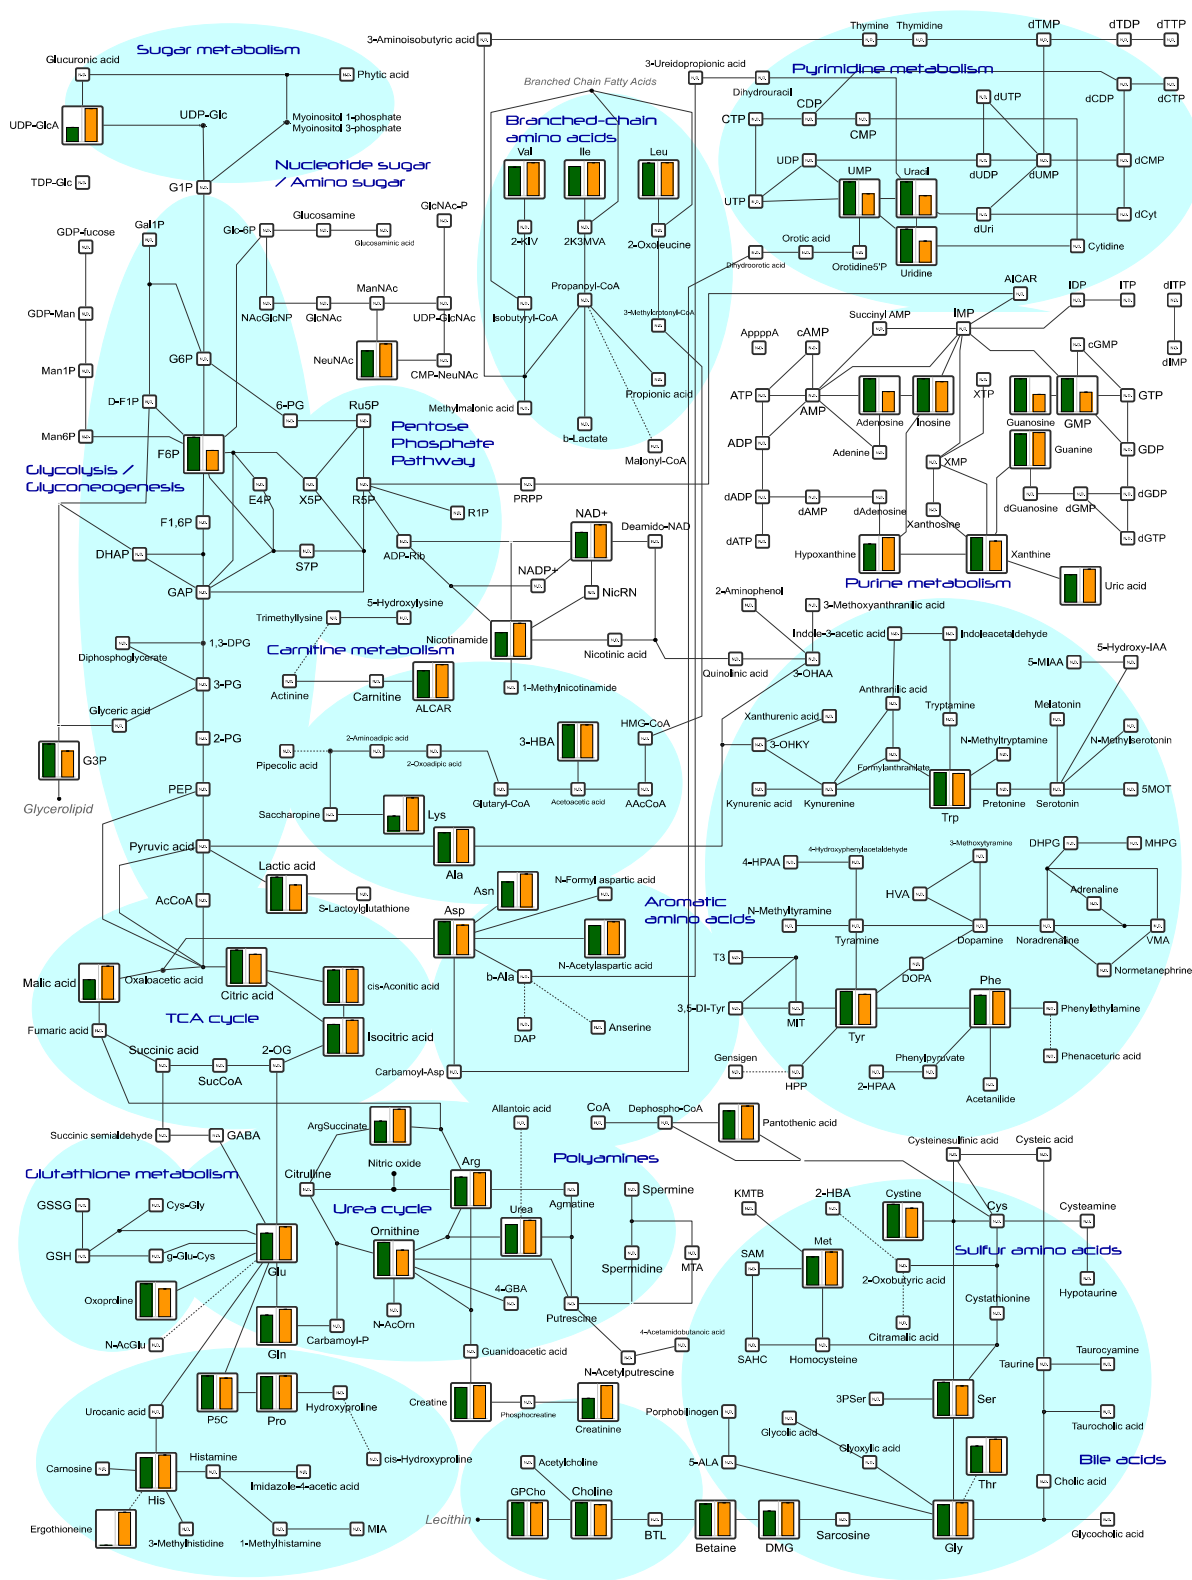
Sugar metabolism
Glucuronic acid
Phytic acid
UDP-GlcA
UDP-Glc
Myoinositol 1-phosphate
Myoinositol 3-phosphate
Nucleotide sugar / Amino sugar
TDP-Glc
G1P
GDP-fucose
Gal1P
Glc-6P
Glucosamine
Glucosaminic acid
GlcNAc-P
GDP-Man
NAcGlcNP
GlcNAc
ManNAc
UDP-GlcNAc
NeuNAc
CMP-NeuNAc
Man1P
G6P
D-F1P
6-PG
Ru5P
Man6P
F6P
Pentose Phosphate Pathway
Glycolysis / Glyconeogenesis
E4P
X5P
R5P
R1P
PRPP
F1,6P
DHAP
S7P
GAP
1,3-DPG
Diphosphoglycerate
3-PG
Glyceric acid
2-PG
G3P
Glycerolipid
PEP
Pyruvic acid
Lactic acid
S-Lactoylglutathione
AcCoA
Malic acid
Oxaloacetic acid
Citric acid
cis-Aconitic acid
TCA cycle
Fumaric acid
Isocitric acid
Succinic acid
2-OG
SucCoA
Succinic semialdehyde
GABA
Glutathione metabolism
GSSG
Cys-Gly
GSH
g-Glu-Cys
Oxoproline
N-AcGlu
Glu
Gln
Carbamoyl-P
Citrulline
Nitric oxide
ArgSuccinate
Arg
Urea cycle
Ornithine
N-AcOrn
Urea
Agmatine
4-GBA
Putrescine
Polyamines
Spermine
Spermidine
MTA
Allantoic acid
CoA
Dephospho-CoA
Pantothenic acid
4-Acetamidobutanoic acid
N-Acetylputrescine
Guanidoacetic acid
Creatine
Phosphocreatine
Creatinine
P5C
Pro
Hydroxyproline
cis-Hydroxyproline
Urocanic acid
Histamine
Imidazole-4-acetic acid
Carnosine
His
Ergothioneine
3-Methylhistidine
1-Methylhistamine
MIA
Lecithin
GPCho
Choline
Acetylcholine
BTL
Betaine
DMG
Sarcosine
Gly
Glycocholic acid
Porphobilinogen
5-ALA
Glycolic acid
Glyoxylic acid
Thr
Cholic acid
Bile acids
3PSer
Ser
Taurocholic acid
Taurine
Taurocyamine
Hypotaurine
SAHC
Homocysteine
Citramalic acid
Cystathionine
SAM
Met
2-Oxobutyric acid
KMTB
2-HBA
Cystine
Cys
Cysteamine
Sulfur amino acids
Cysteinesulfinic acid
Cysteic acid
3-Aminoisobutyric acid
Thymine
Thymidine
dTMP
dTDP
dTTP
3-Ureidopropionic acid
Branched Chain Fatty Acids
Pyrimidine metabolism
Dihydrouracil
CDP
dCDP
dCTP
dUTP
CTP
CMP
Branched-chain amino acids
Val
Ile
Leu
UDP
UMP
Uracil
dUDP
dUMP
dCMP
UTP
dUri
dCyt
2-KIV
2K3MVA
2-Oxoleucine
Orotic acid
Dihydroorotic acid
Orotidine5'P
Uridine
Cytidine
Propanoyl-CoA
Isobutyryl-CoA
3-Methylcrotonyl-CoA
AICAR
IDP
ITP
dITP
Succinyl AMP
IMP
ApppppA
cAMP
dIMP
cGMP
Methylmalonic acid
Propionic acid
b-Lactate
Malonyl-CoA
ATP
AMP
Adenosine
Inosine
XTP
Guanosine
GMP
GTP
ADP
Adenine
XMP
Guanine
GDP
dADP
dAMP
dAdenosine
dGuanosine
dGMP
dGDP
Xanthosine
dATP
Hypoxanthine
Xanthine
dGTP
Purine metabolism
Uric acid
NAD+
Deamido-NAD
ADP-Rib
NADP+
NicRN
Trimethyllysine
5-Hydroxylysine
Nicotinamide
Nicotinic acid
Quinolinic acid
Carnitine metabolism
Actinine
Carnitine
ALCAR
1-Methylnicotinamide
2-Aminophenol
3-Methoxyanthranilic acid
Indole-3-acetic acid
Indoleacetaldehyde
3-OHAA
5-MIAA
5-Hydroxy-IAA
2-Aminoadipic acid
2-Oxoadipic acid
3-HBA
HMG-CoA
Anthranilic acid
Tryptamine
Melatonin
Pipecolic acid
Xanthurenic acid
3-OHKY
N-Methyltryptamine
N-Methylserotonin
Glutaryl-CoA
Acetoacetic acid
AAcCoA
Formylanthranilate
Saccharopine
Lys
Kynurenic acid
Kynurenine
Trp
Pretonine
Serotonin
5MOT
Ala
4-Hydroxyphenylacetaldehyde
3-Methoxytyramine
DHPG
MHPG
4-HPAA
Asn
N-Formyl aspartic acid
HVA
Adrenaline
Aromatic amino acids
N-Methyltyramine
Asp
Tyramine
Dopamine
Noradrenaline
VMA
N-Acetylaspartic acid
T3
DOPA
Normetanephrine
b-Ala
Phe
3,5-DI-Tyr
MIT
Tyr
Phenylethylamine
DAP
Anserine
Phenylpyruvate
Carbamoyl-Asp
Gensigen
HPP
2-HPAA
Phenaceturic acid
Acetanilide